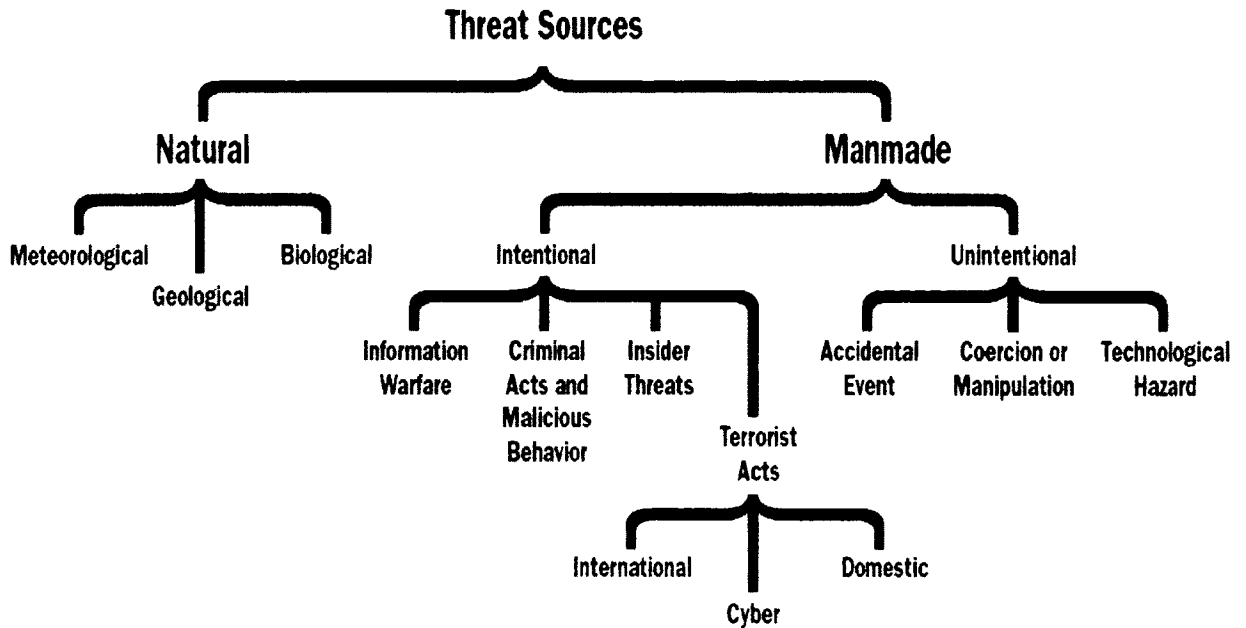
Threat Sources

Natural

Meteorological

Geological

Biological

Manmade

Intentional

Information Warfare

Criminal Acts and Malicious Behavior

Insider Threats

Terrorist Acts

International

Cyber

Domestic

Unintentional

Accidental Event

Coercion or Manipulation

Technological Hazard